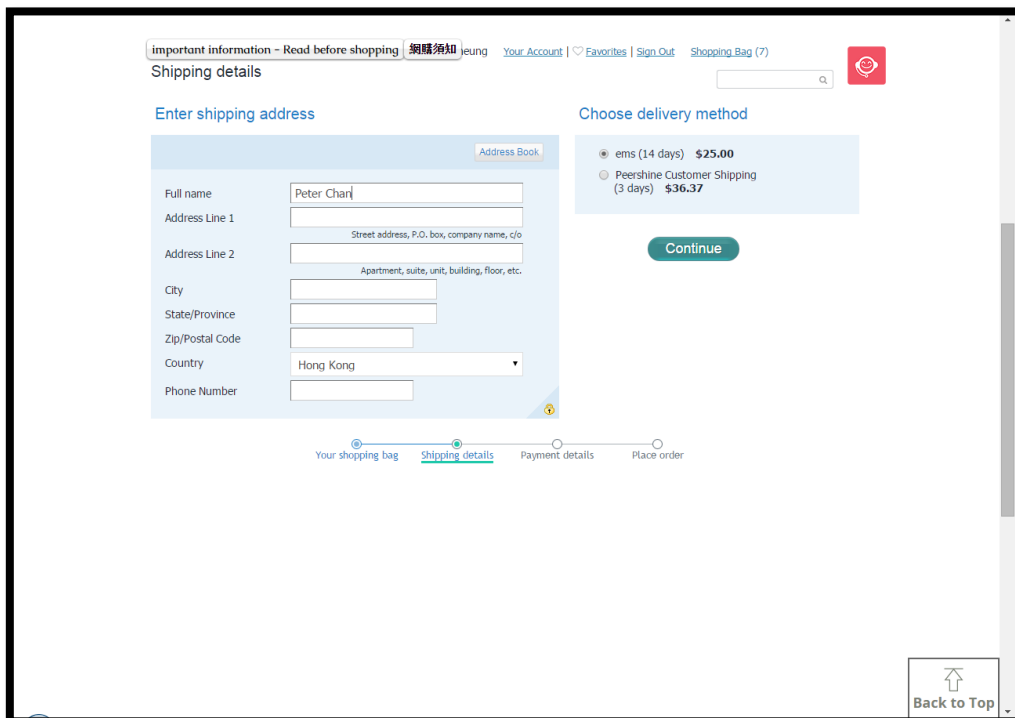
important information - Read before shopping 網購須知 heung Your Account | ♡ Favorites | Sign Out Shopping Bag (7)

Shipping details

Enter shipping address

Address Book

Full name Peter Chan

Address Line 1

Street address, P.O. box, company name, c/o

Address Line 2

Apartment, suite, unit, building, floor, etc.

City

State/Province

Zip/Postal Code

Country Hong Kong

Phone Number

Choose delivery method

ems (14 days) $25.00

Peershine Customer Shipping (3 days) $36.37

Continue

Your shopping bag Shipping details Payment details Place order

Back to Top